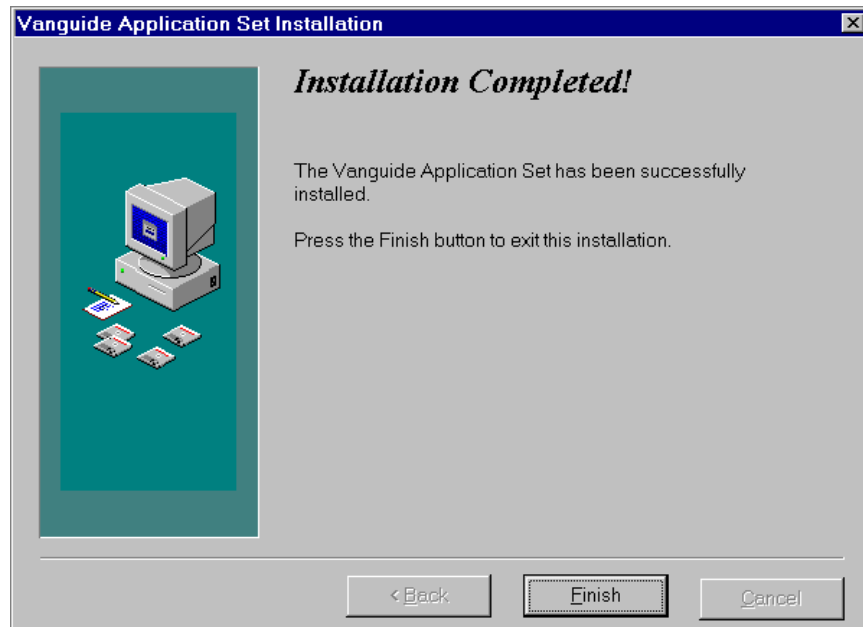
Vanguide Application Set Installation

Installation Completed!

The Vanguide Application Set has been successfully installed.

Press the Finish button to exit this installation.

< Back

Finish

Cancel